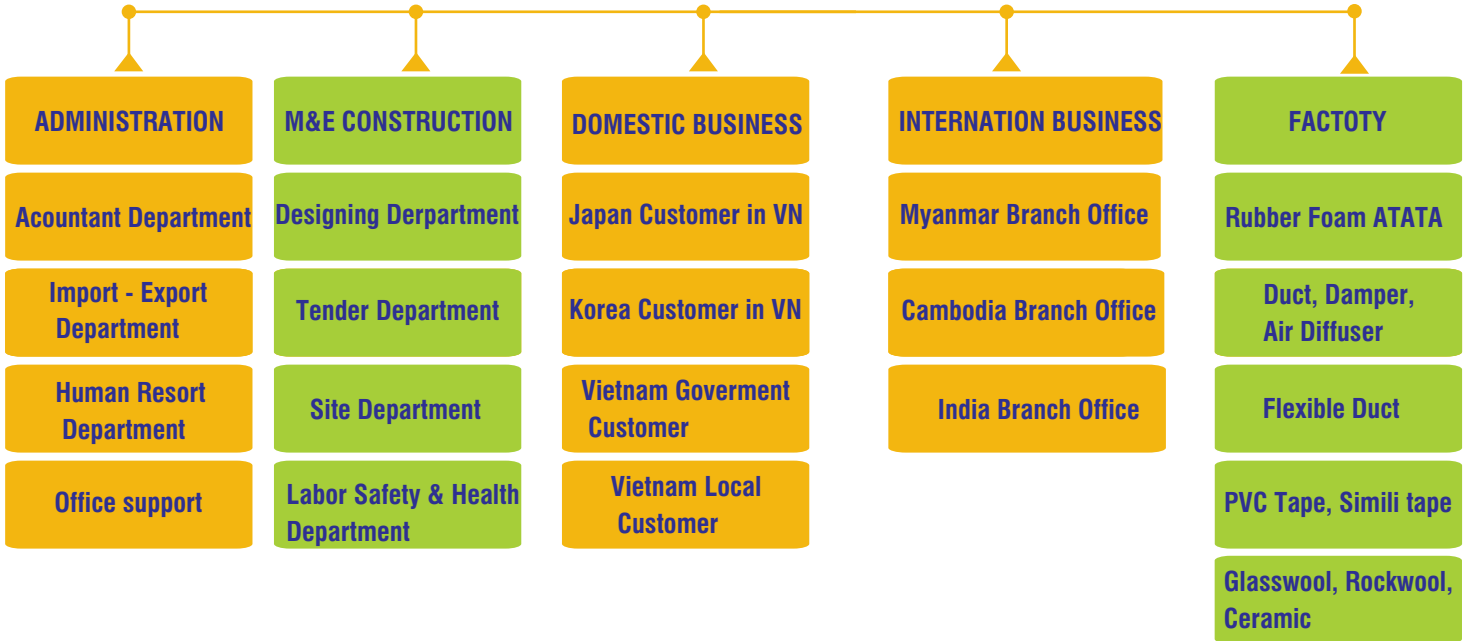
ADMINISTRATION

Acountant Department

Import - Export Department

Human Resort Department

Office support

M&E CONSTRUCTION

Designing Derpartment

Tender Department

Site Department

Labor Safety & Health Department

DOMESTIC BUSINESS

Japan Customer in VN

Korea Customer in VN

Vietnam Goverment Customer

Vietnam Local Customer

INTERNATION BUSINESS

Myanmar Branch Office

Cambodia Branch Office

India Branch Office

FACTOTY

Rubber Foam ATATA

Duct, Damper, Air Diffuser

Flexible Duct

PVC Tape, Simili tape

Glasswool, Rockwool, Ceramic